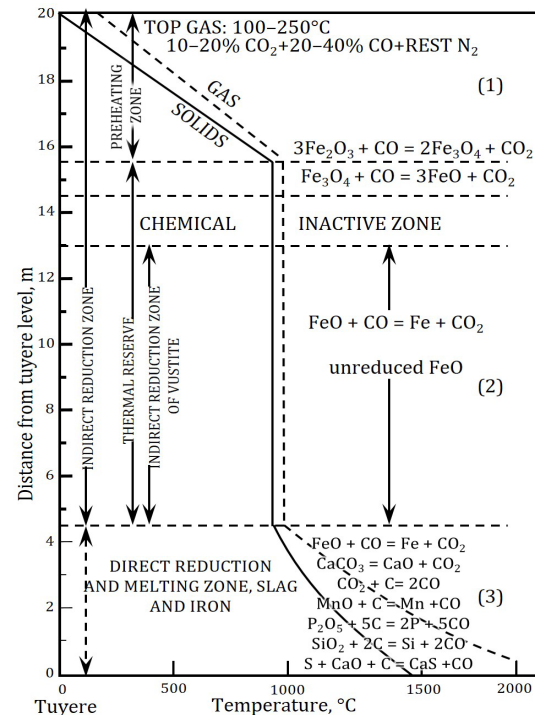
TOP GAS: 100–250°C
10–20% $CO_2$+20–40% CO+REST $N_2$

(1)

GAS

SOLIDS

PREHEATING ZONE

$3Fe_2O_3 + CO = 2Fe_3O_4 + CO_2$

$Fe_3O_4 + CO = 3FeO + CO_2$

CHEMICAL

INACTIVE ZONE

INDIRECT REDUCTION ZONE

THERMAL RESERVE

INDIRECT REDUCTION ZONE OF VUSTITE

$FeO + CO = Fe + CO_2$

unreduced FeO

(2)

DIRECT REDUCTION AND MELTING ZONE, SLAG AND IRON

$FeO + CO = Fe + CO_2$
$CaCO_3 = CaO + CO_2$
$CO_2 + C= 2CO$
$MnO + C = Mn +CO$
$P_2O_5 + 5C = 2P + 5CO$
$SiO_2 + 2C = Si + 2CO$
$S + CaO + C = CaS +CO$

(3)

Distance from tuyere level, m

20
18
16
14
12
10
8
6
4
2
0

0
500
1000
1500
2000

Tuyere

Temperature, °C